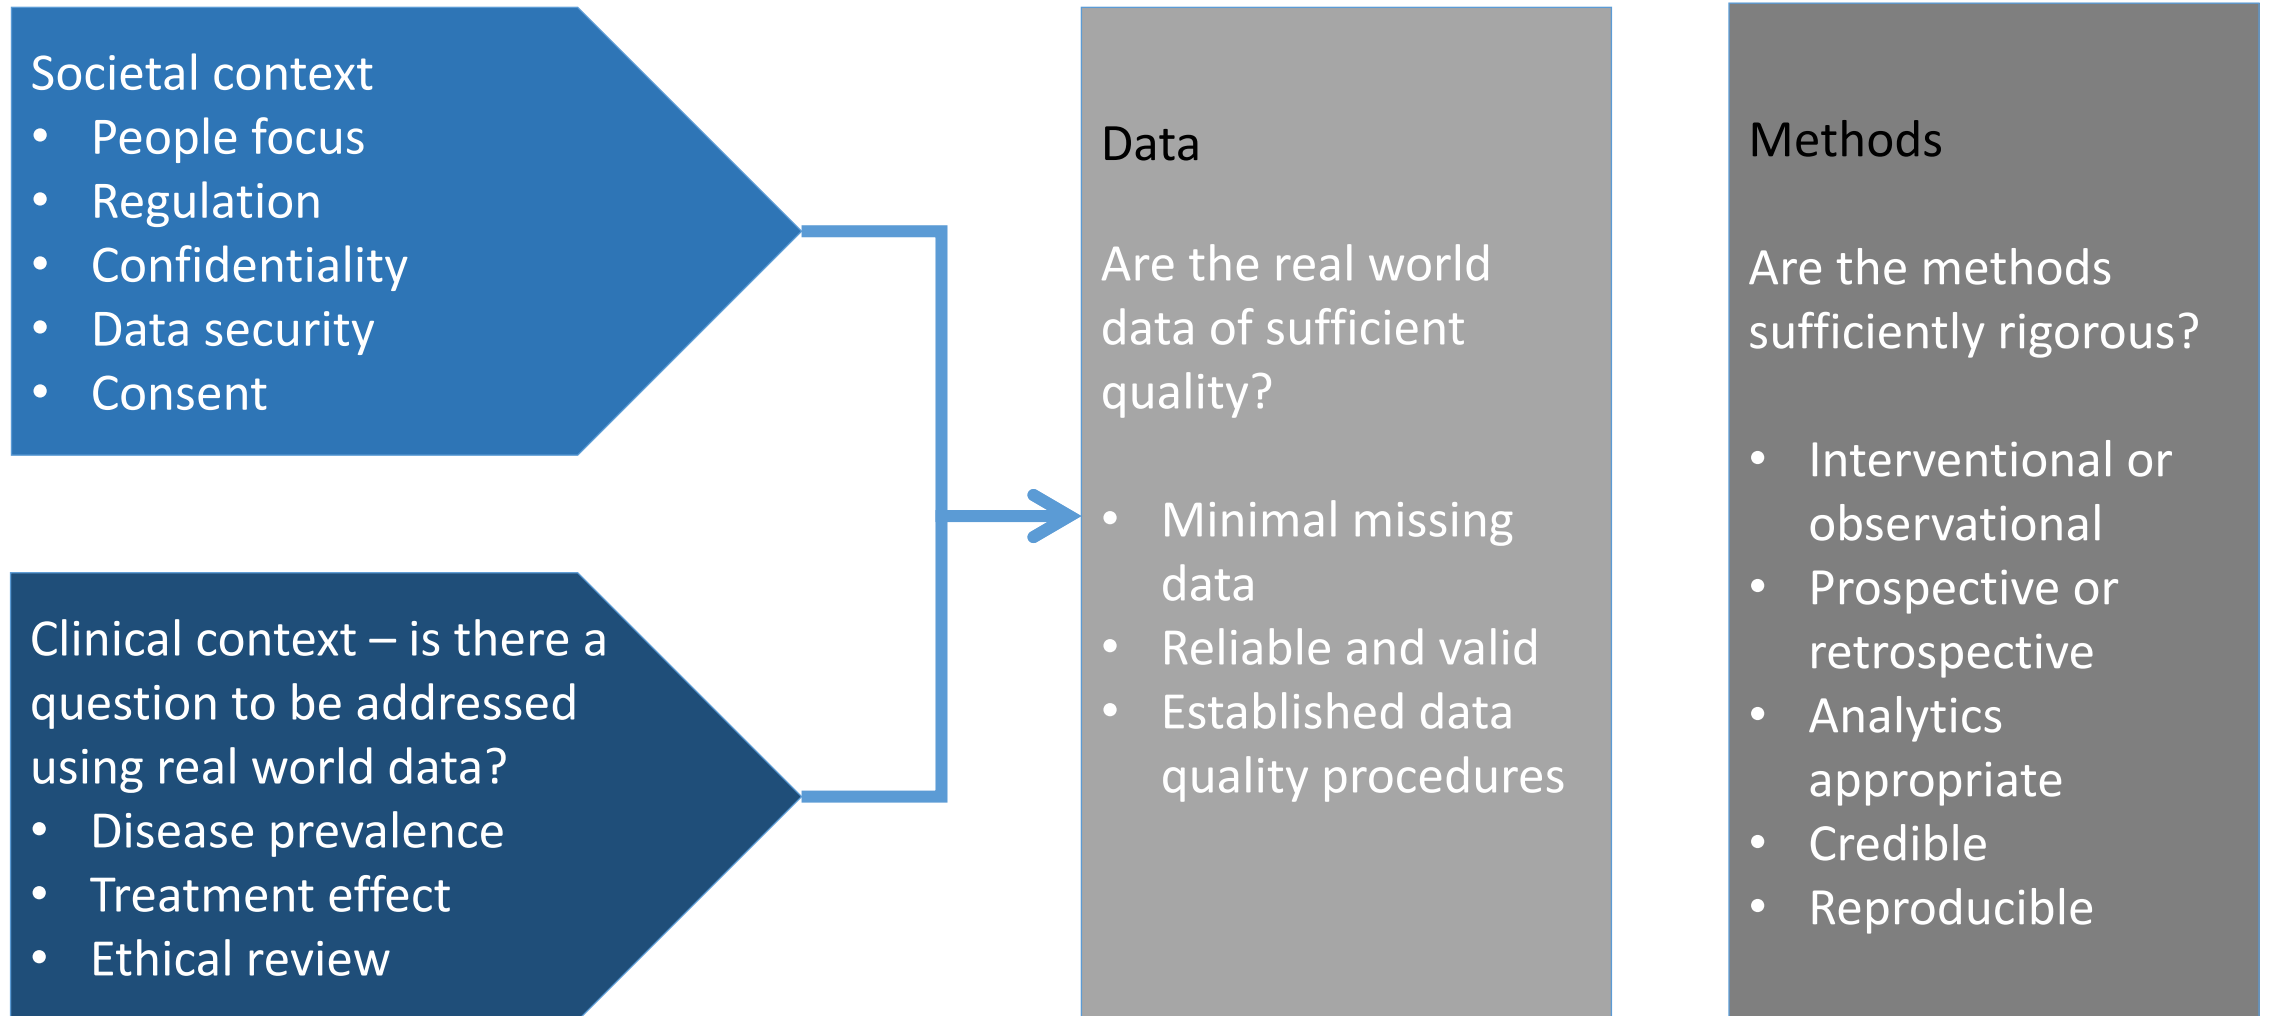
Societal context
- People focus
- Regulation
- Confidentiality
- Data security
- Consent

Clinical context – is there a question to be addressed using real world data?
- Disease prevalence
- Treatment effect
- Ethical review

Data

Are the real world data of sufficient quality?

- Minimal missing data
- Reliable and valid
- Established data quality procedures

Methods

Are the methods sufficiently rigorous?

- Interventional or observational
- Prospective or retrospective
- Analytics appropriate
- Credible
- Reproducible